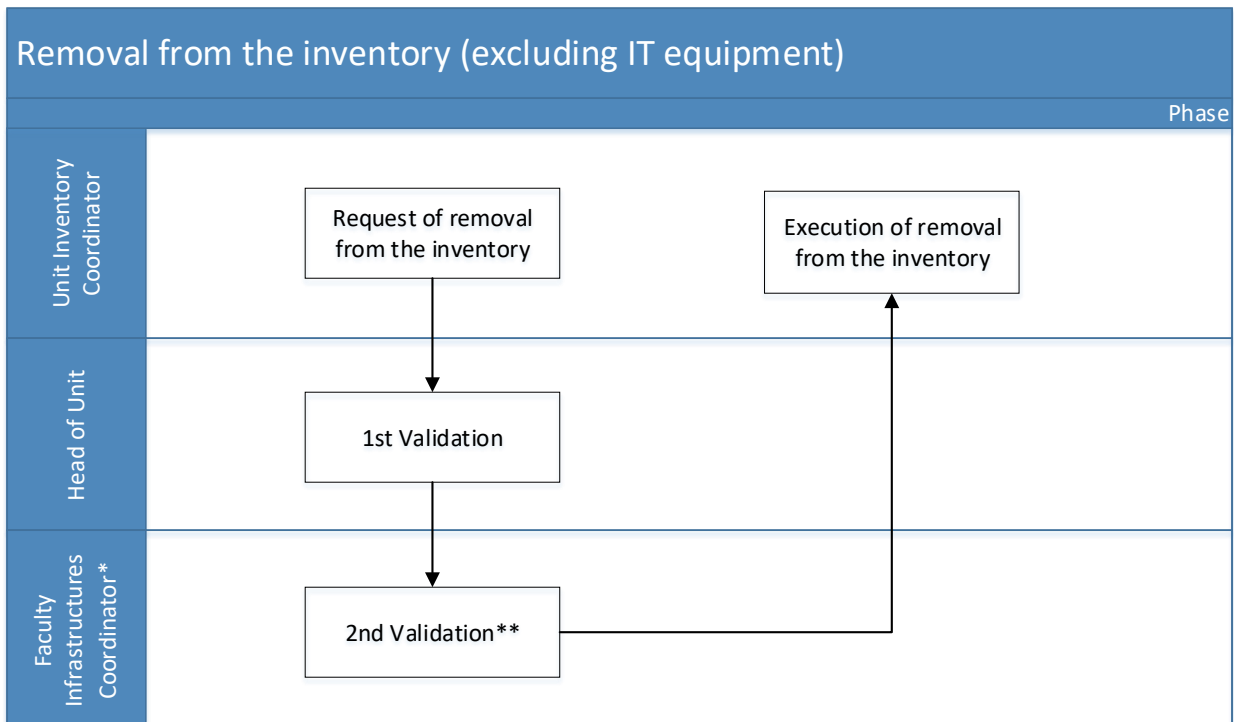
Removal from the inventory (excluding IT equipment)

Phase

Unit Inventory Coordinator

Request of removal from the inventory

Execution of removal from the inventory

Head of Unit

1st Validation

Faculty Infrastructures Coordinator*

2nd Validation**